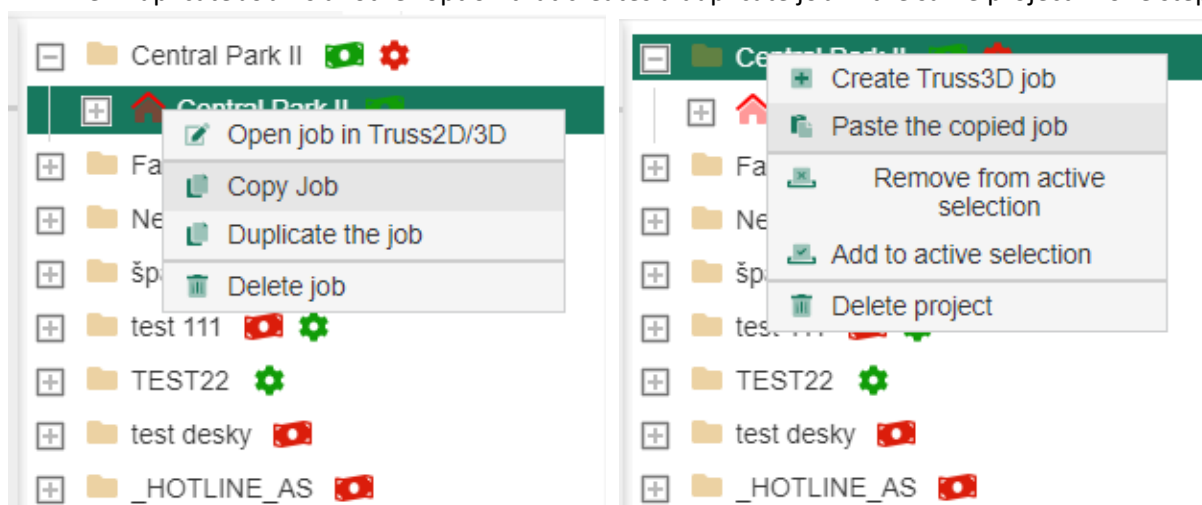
Central Park II

Central Park II

Open job in Truss2D/3D

Copy Job

Duplicate the job

Delete job

Fa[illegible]

Ne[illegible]

špa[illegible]

test 111

TEST22

test desky

_HOTLINE_AS

Ce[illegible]

Create Truss3D job

Paste the copied job

Fa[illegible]

Remove from active selection

Ne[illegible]

Add to active selection

špa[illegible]

Delete project

test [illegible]

TEST22

test desky

_HOTLINE_AS